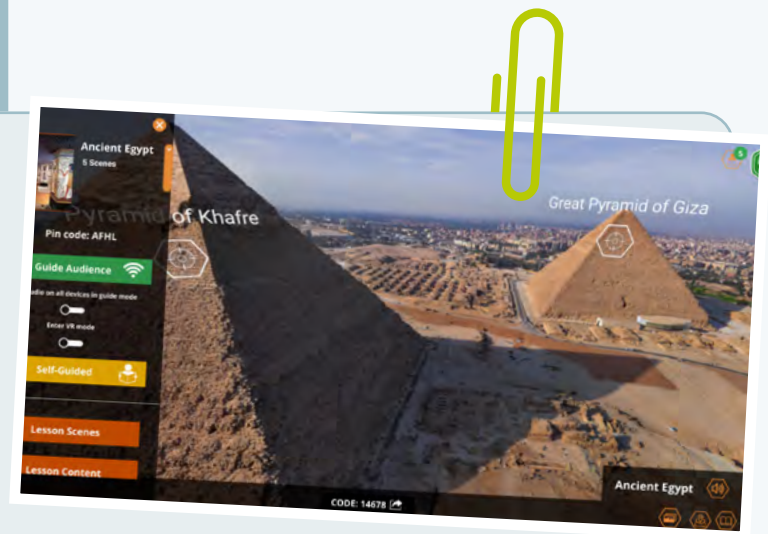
Ancient Egypt
5 Scenes

Pyramid of Khafre

Great Pyramid of Giza

Pin code: AFHL

Guide Audience

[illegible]udio on all devices in guide mode

Enter VR mode

Self-Guided

Lesson Scenes

Lesson Content

CODE: 14678

Ancient Egypt

5